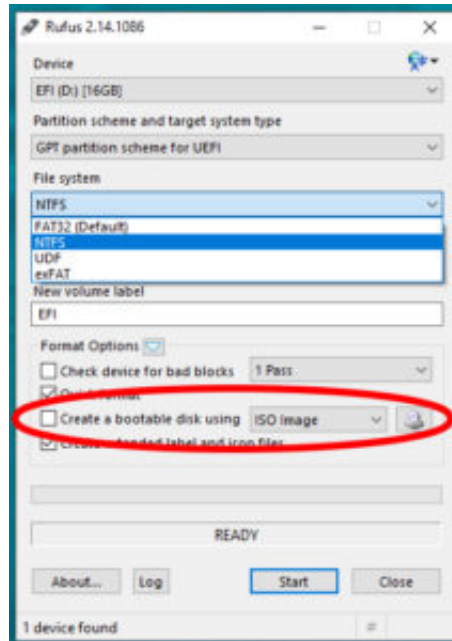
Rufus 2.14.1086

Device

EFI (D:) [16GB]

Partition scheme and target system type

GPT partition scheme for UEFI

File system

NTFS

FAT32 (Default)
NTFS
UDF
exFAT

New volume label

EFI

Format Options

Check device for bad blocks

1 Pass

Quick format

Create a bootable disk using

ISO Image

Create extended label and icon files

READY

About...

Log

Start

Close

1 device found

#